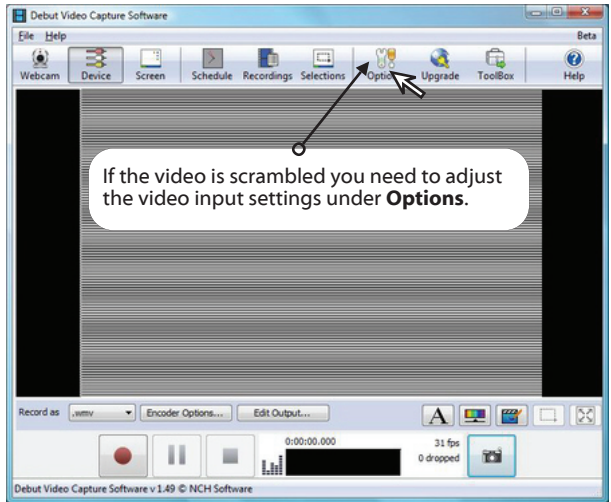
Debut Video Capture Software

File Help

Beta

Webcam Device Screen Schedule Recordings Selections Optio Upgrade ToolBox Help

If the video is scrambled you need to adjust the video input settings under **Options**.

Record as .wmv Encoder Options... Edit Output...

0:00:00.000

31 fps
0 dropped

Debut Video Capture Software v 1.49 © NCH Software